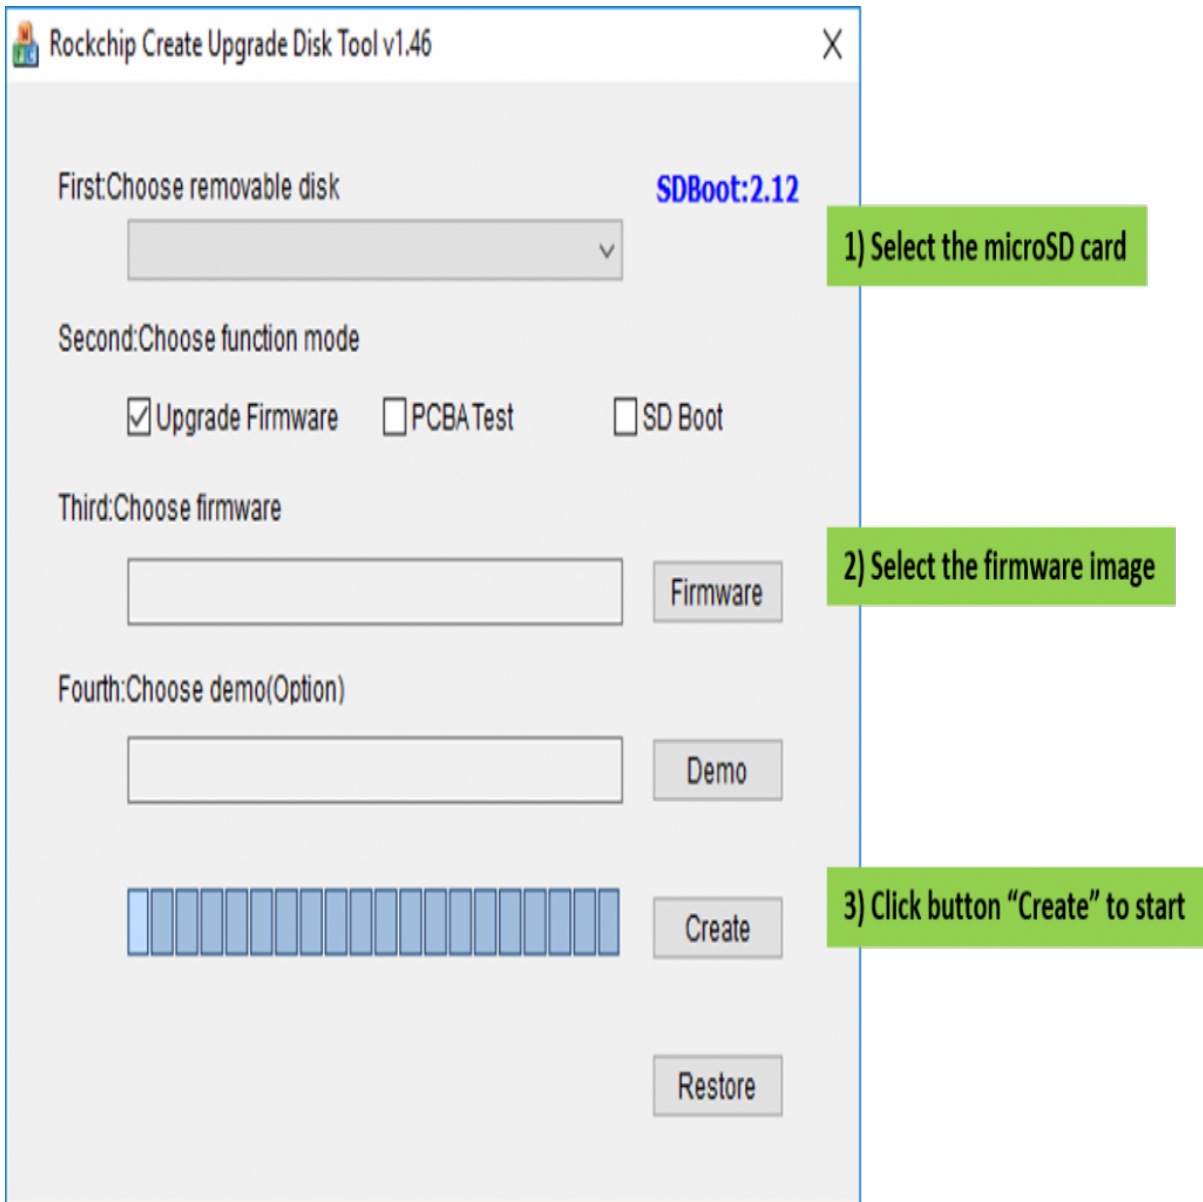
Rockchip Create Upgrade Disk Tool v1.46

X

First:Choose removable disk

SDBoot:2.12

1) Select the microSD card

Second:Choose function mode

Upgrade Firmware

PCBA Test

SD Boot

Third:Choose firmware

Firmware

2) Select the firmware image

Fourth:Choose demo(Option)

Demo

Create

3) Click button "Create" to start

Restore